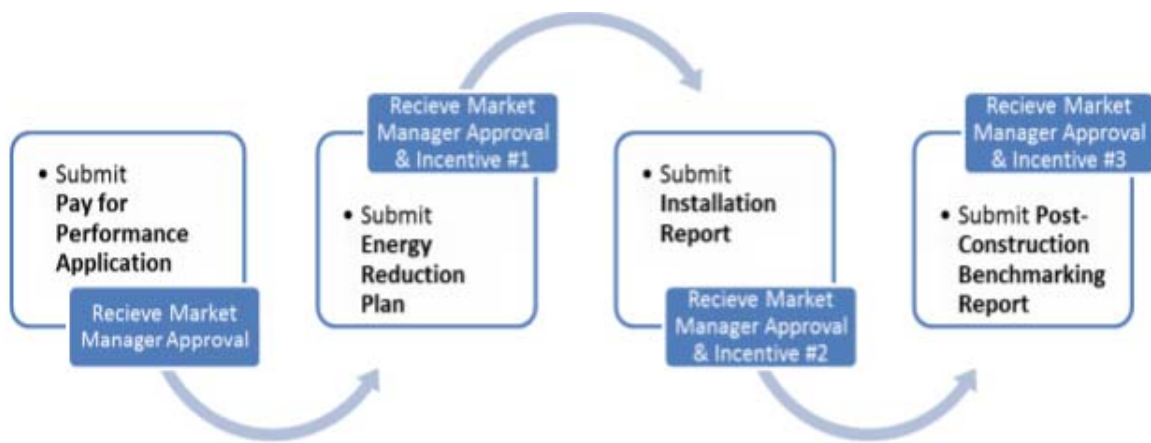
• Submit **Pay for Performance Application**

Recieve Market Manager Approval

Recieve Market Manager Approval & Incentive #1

• Submit **Energy Reduction Plan**

• Submit **Installation Report**

Recieve Market Manager Approval & Incentive #2

Recieve Market Manager Approval & Incentive #3

• Submit **Post-Construction Benchmarking Report**